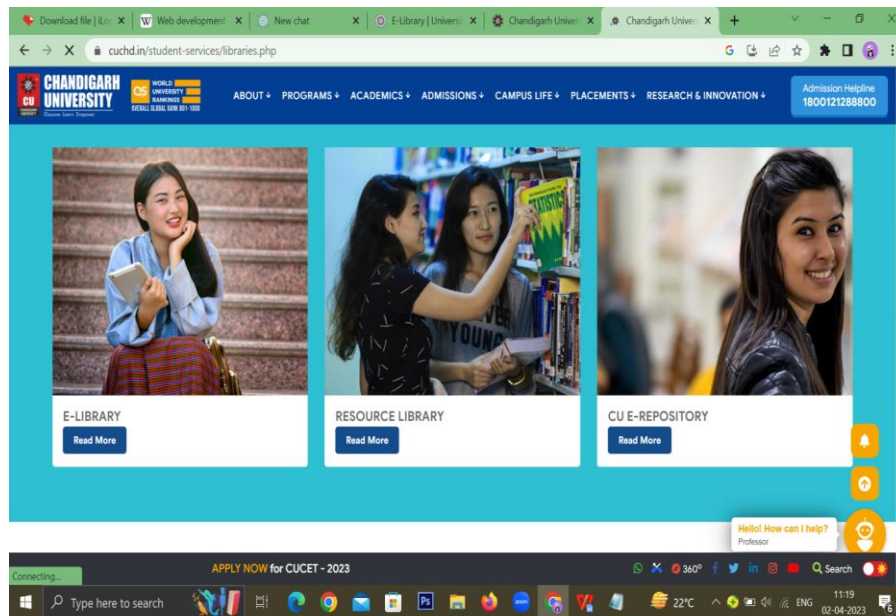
Download file | iLo | Web development | New chat | E-Library | Universi | Chandigarh Univer | Chandigarh Univer

cuchd.in/student-services/libraries.php

CHANDIGARH UNIVERSITY
Discover. Learn. Empower.

QS WORLD UNIVERSITY RANKINGS OVERALL GLOBAL RANK 801-1000

ABOUT PROGRAMS ACADEMICS ADMISSIONS CAMPUS LIFE PLACEMENTS RESEARCH & INNOVATION

Admission Helpline 1800121288800

STATISTICS

YOUNG

E-LIBRARY
Read More

RESOURCE LIBRARY
Read More

CU E-REPOSITORY
Read More

Hello! How can I help?
Professor

APPLY NOW for CUCET - 2023

360°

Search

Connecting...

Type here to search

22°C ENG 11:19 02-04-2023